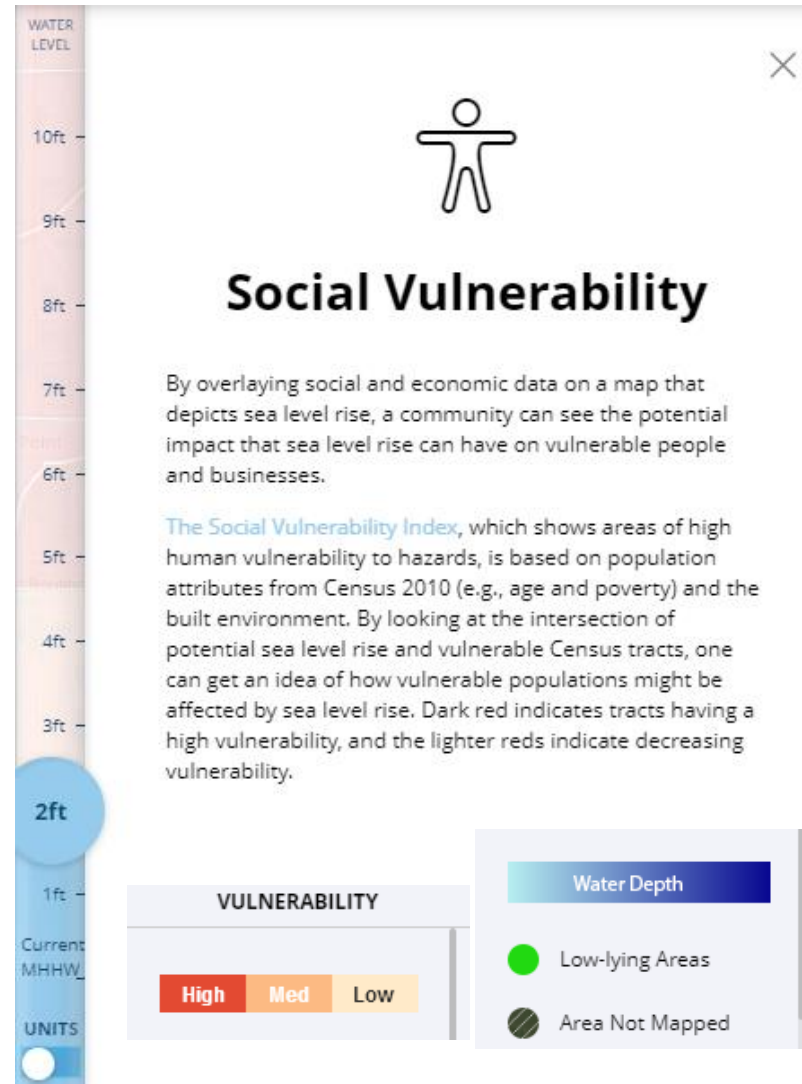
WATER LEVEL

10ft

9ft

8ft

7ft

6ft

5ft

4ft

3ft

2ft

1ft

Current MHHW

UNITS

×

Social Vulnerability

By overlaying social and economic data on a map that depicts sea level rise, a community can see the potential impact that sea level rise can have on vulnerable people and businesses.

The Social Vulnerability Index, which shows areas of high human vulnerability to hazards, is based on population attributes from Census 2010 (e.g., age and poverty) and the built environment. By looking at the intersection of potential sea level rise and vulnerable Census tracts, one can get an idea of how vulnerable populations might be affected by sea level rise. Dark red indicates tracts having a high vulnerability, and the lighter reds indicate decreasing vulnerability.

VULNERABILITY

| High | Med | Low |
|---|---|---|

Water Depth

Low-lying Areas

Area Not Mapped